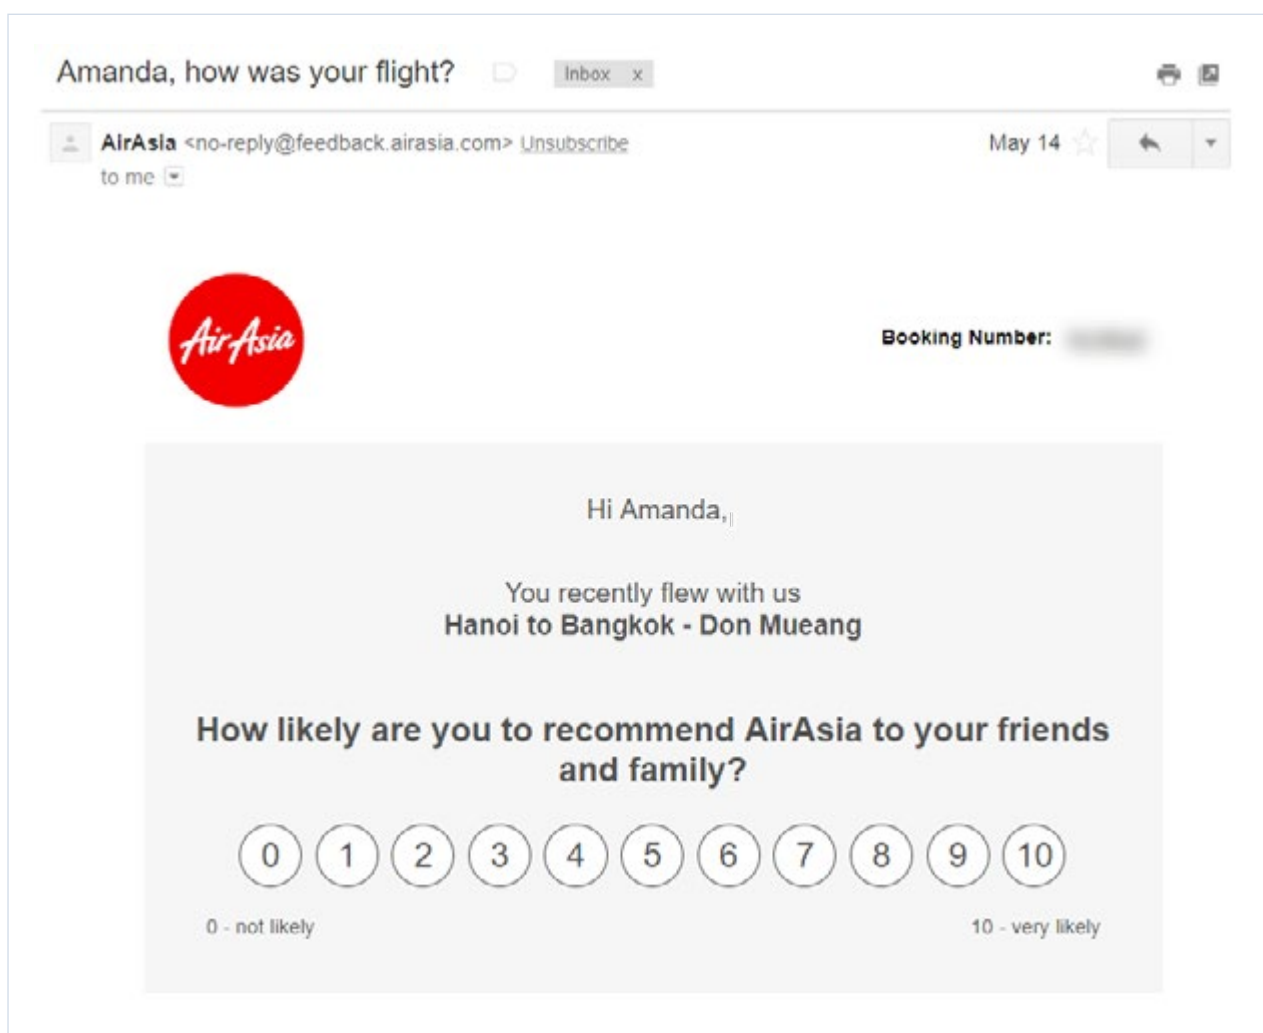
Amanda, how was your flight? Inbox x

AirAsia <no-reply@feedback.airasia.com> Unsubscribe
to me

May 14

AirAsia

Booking Number: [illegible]

Hi Amanda,

You recently flew with us
Hanoi to Bangkok - Don Mueang

How likely are you to recommend AirAsia to your friends and family?

0 1 2 3 4 5 6 7 8 9 10

0 - not likely

10 - very likely